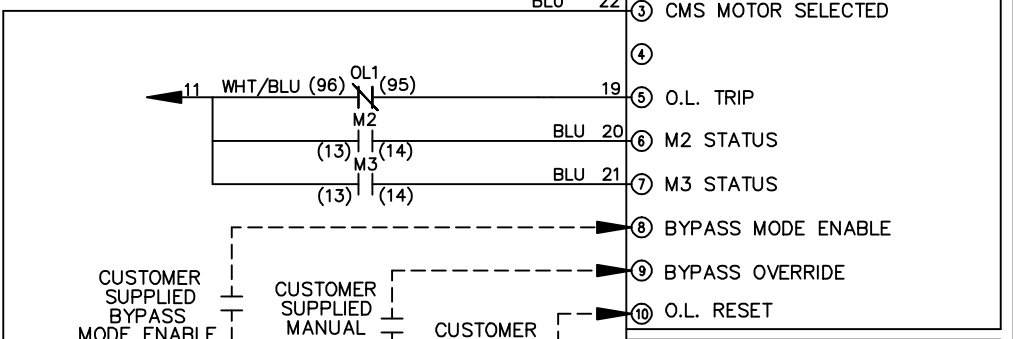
BLU 22 ③ CMS MOTOR SELECTED

④

11 WHT/BLU (96) OL1 (95) 19 ⑤ O.L. TRIP

M2
(13) (14) BLU 20 ⑥ M2 STATUS

M3
(13) (14) BLU 21 ⑦ M3 STATUS

⑧ BYPASS MODE ENABLE

CUSTOMER SUPPLIED BYPASS MODE ENABLE

CUSTOMER SUPPLIED MANUAL

⑨ BYPASS OVERRIDE

CUSTOMER

⑩ O.L. RESET